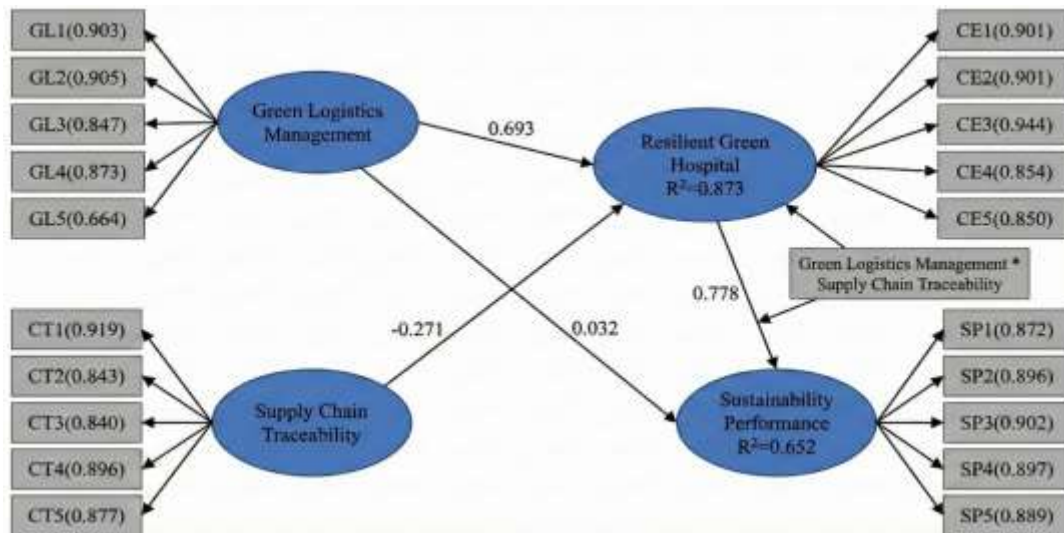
GL1(0.903)
GL2(0.905)
GL3(0.847)
GL4(0.873)
GL5(0.664)

Green Logistics Management

0.693

Resilient Green Hospital $R^2$=0.873

CE1(0.901)
CE2(0.901)
CE3(0.944)
CE4(0.854)
CE5(0.850)

Green Logistics Management * Supply Chain Traceability

0.778

-0.271

0.032

CT1(0.919)
CT2(0.843)
CT3(0.840)
CT4(0.896)
CT5(0.877)

Supply Chain Traceability

Sustainability Performance $R^2$=0.652

SP1(0.872)
SP2(0.896)
SP3(0.902)
SP4(0.897)
SP5(0.889)